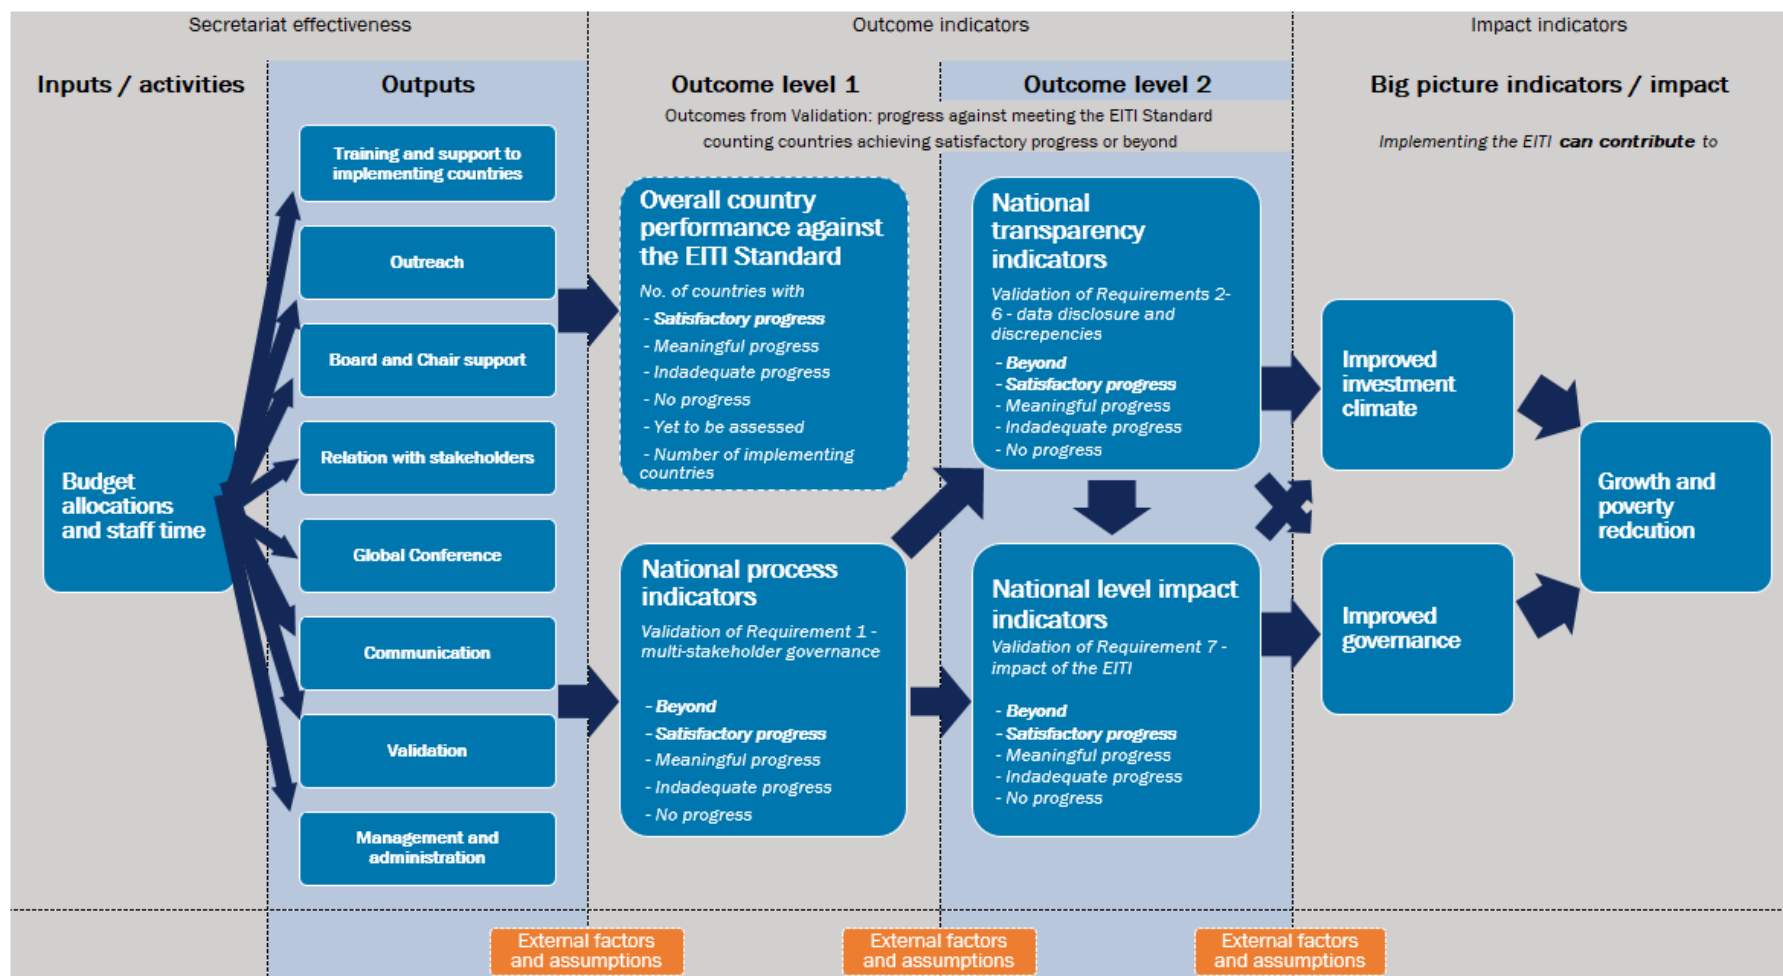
Secretariat effectiveness

Outcome indicators

Impact indicators

Inputs / activities

Outputs

Outcome level 1

Outcome level 2

Big picture indicators / impact

Outcomes from Validation: progress against meeting the EITI Standard counting countries achieving satisfactory progress or beyond

Implementing the EITI **can contribute** to

Training and support to implementing countries

Outreach

Board and Chair support

Relation with stakeholders

Global Conference

Communication

Validation

Management and administration

Budget allocations and staff time

Overall country performance against the EITI Standard

No. of countries with
- **Satisfactory progress**
- Meaningful progress
- Indadequate progress
- No progress
- Yet to be assessed
- Number of implementing countries

National process indicators

Validation of Requirement 1 - multi-stakeholder governance

- **Beyond**
- **Satisfactory progress**
- Meaningful progress
- Indadequate progress
- No progress

National transparency indicators

Validation of Requirements 2-6 - data disclosure and discrepencies

- **Beyond**
- **Satisfactory progress**
- Meaningful progress
- Indadequate progress
- No progress

National level impact indicators

Validation of Requirement 7 - impact of the EITI

- **Beyond**
- **Satisfactory progress**
- Meaningful progress
- Indadequate progress
- No progress

Improved investment climate

Improved governance

Growth and poverty redcution

External factors and assumptions

External factors and assumptions

External factors and assumptions